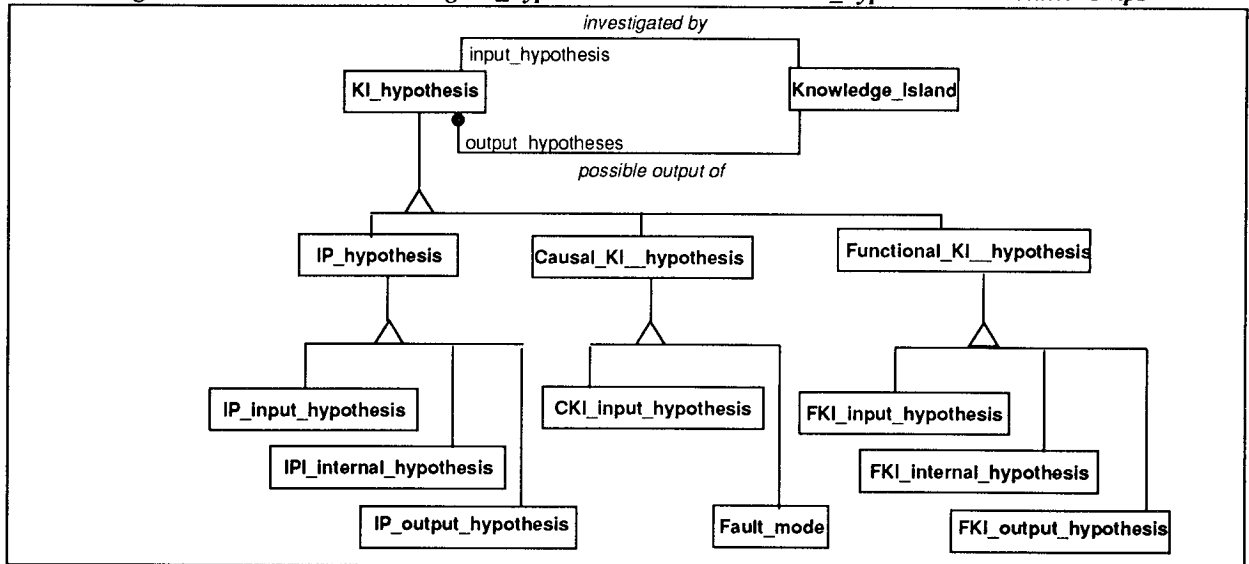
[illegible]

investigated by

input_hypothesis

KI_hypothesis

Knowledge_Island

output_hypotheses

possible output of

IP_hypothesis

Causal_KI__hypothesis

Functional_KI__hypothesis

IP_input_hypothesis

IPI_internal_hypothesis

IP_output_hypothesis

CKI_input_hypothesis

Fault_mode

FKI_input_hypothesis

FKI_internal_hypothesis

FKI_output_hypothesis